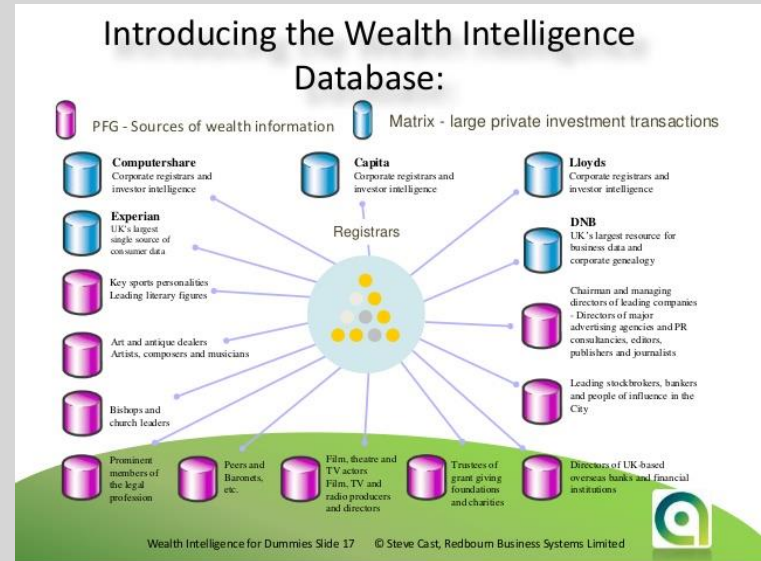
Introducing the Wealth Intelligence Database:

PFG - Sources of wealth information

Matrix - large private investment transactions

**Computershare**
Corporate registrars and investor intelligence

**Capita**
Corporate registrars and investor intelligence

**Lloyds**
Corporate registrars and investor intelligence

**Experian**
UK's largest single source of consumer data

Registrars

**DNB**
UK's largest resource for business data and corporate genealogy

Key sports personalities
Leading literary figures

Chairman and managing directors of leading companies - Directors of major advertising agencies and PR consultancies, editors, publishers and journalists

Art and antique dealers
Artists, composers and musicians

Leading stockbrokers, bankers and people of influence in the City

Bishops and church leaders

Prominent members of the legal profession

Peers and Baronets, etc.

Film, theatre and TV actors
Film, TV and radio producers and directors

Trustees of grant giving foundations and charities

Directors of UK-based overseas banks and financial institutions

Wealth Intelligence for Dummies Slide 17 © Steve Cast, Redbourn Business Systems Limited